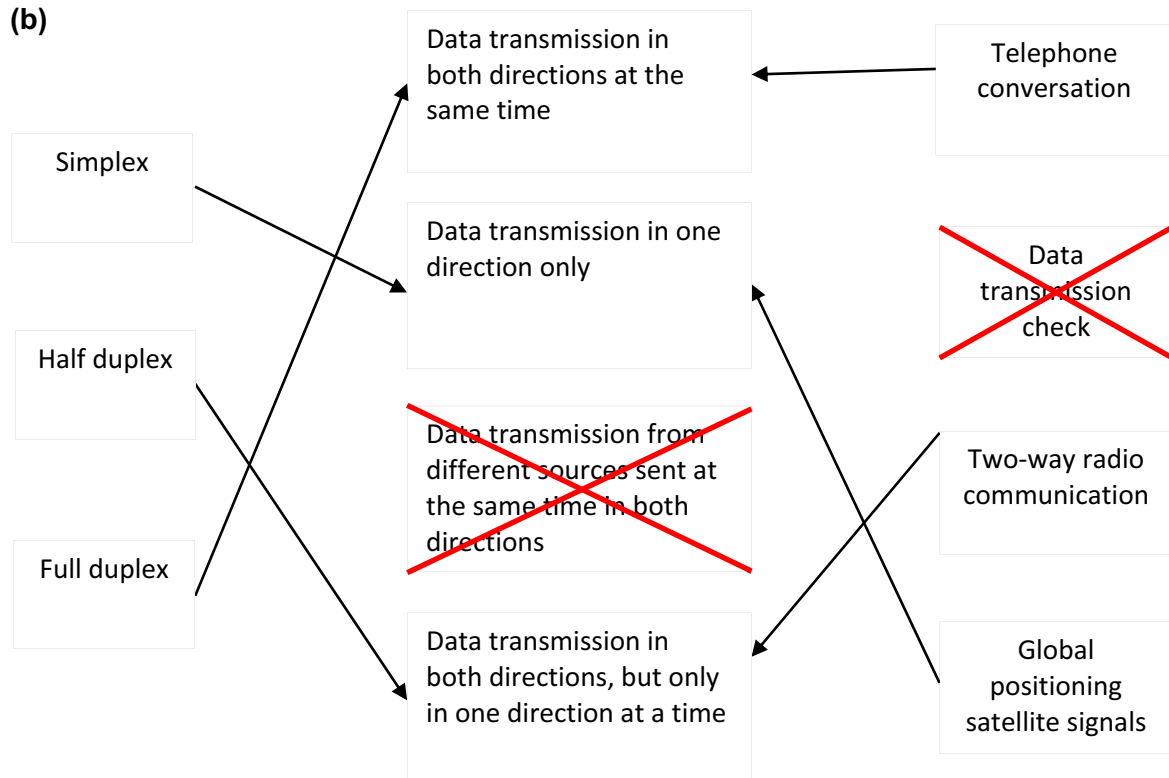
(b)

Simplex

Half duplex

Full duplex

Data transmission in both directions at the same time

Data transmission in one direction only

Data transmission from different sources sent at the same time in both directions

Data transmission in both directions, but only in one direction at a time

Telephone conversation

Data transmission check

Two-way radio communication

Global positioning satellite signals